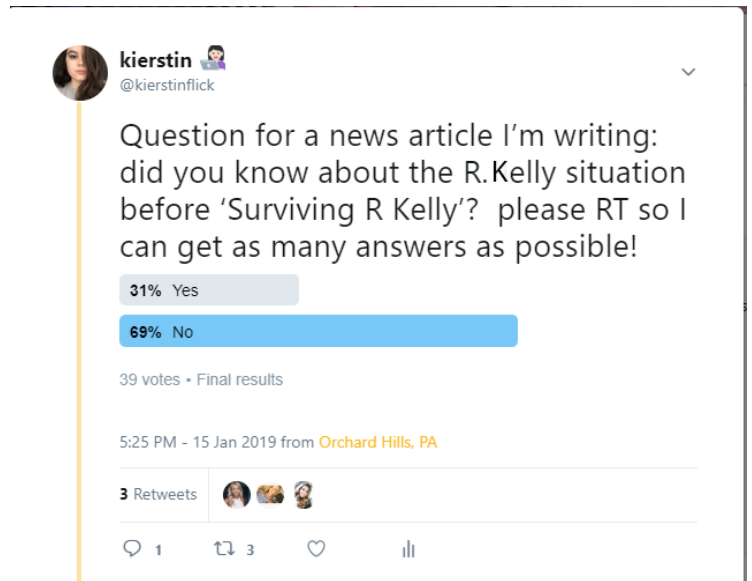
kierstin
@kierstinflick

Question for a news article I'm writing: did you know about the R.Kelly situation before 'Surviving R Kelly'? please RT so I can get as many answers as possible!

31% Yes

69% No

39 votes • Final results

5:25 PM - 15 Jan 2019 from Orchard Hills, PA

3 Retweets

1 3